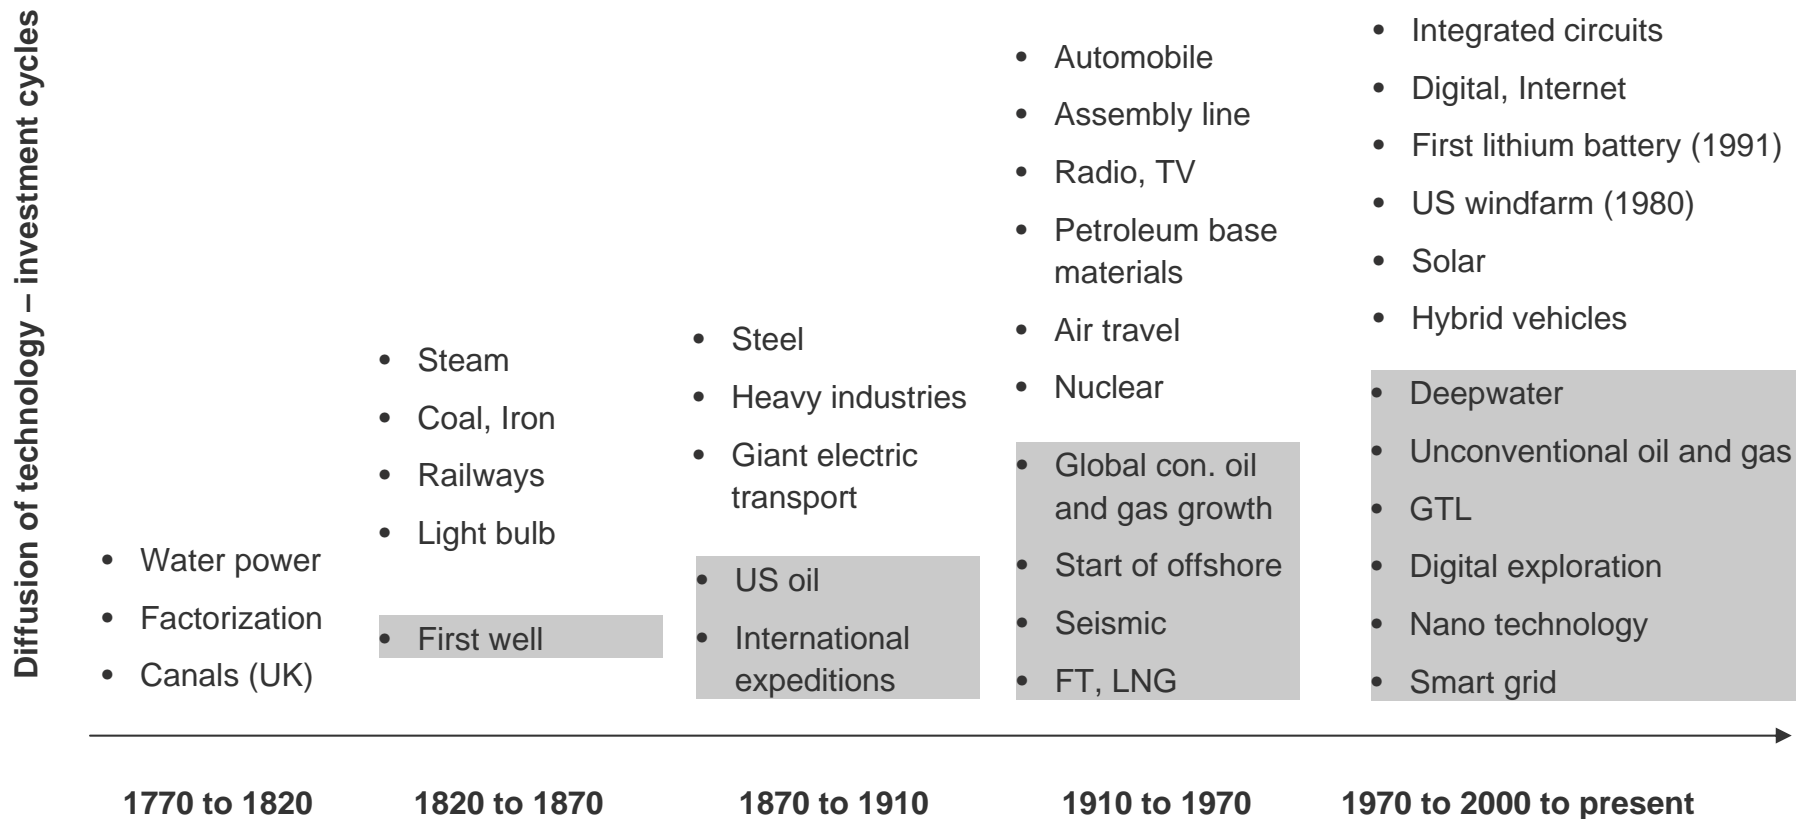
Diffusion of technology – investment cycles

- Water power
- Factorization
- Canals (UK)

1770 to 1820

- Steam
- Coal, Iron
- Railways
- Light bulb

- First well

1820 to 1870

- Steel
- Heavy industries
- Giant electric transport

- US oil
- International expeditions

1870 to 1910

- Automobile
- Assembly line
- Radio, TV
- Petroleum base materials
- Air travel
- Nuclear

- Global con. oil and gas growth
- Start of offshore
- Seismic
- FT, LNG

1910 to 1970

- Integrated circuits
- Digital, Internet
- First lithium battery (1991)
- US windfarm (1980)
- Solar
- Hybrid vehicles

- Deepwater
- Unconventional oil and gas
- GTL
- Digital exploration
- Nano technology
- Smart grid

1970 to 2000 to present